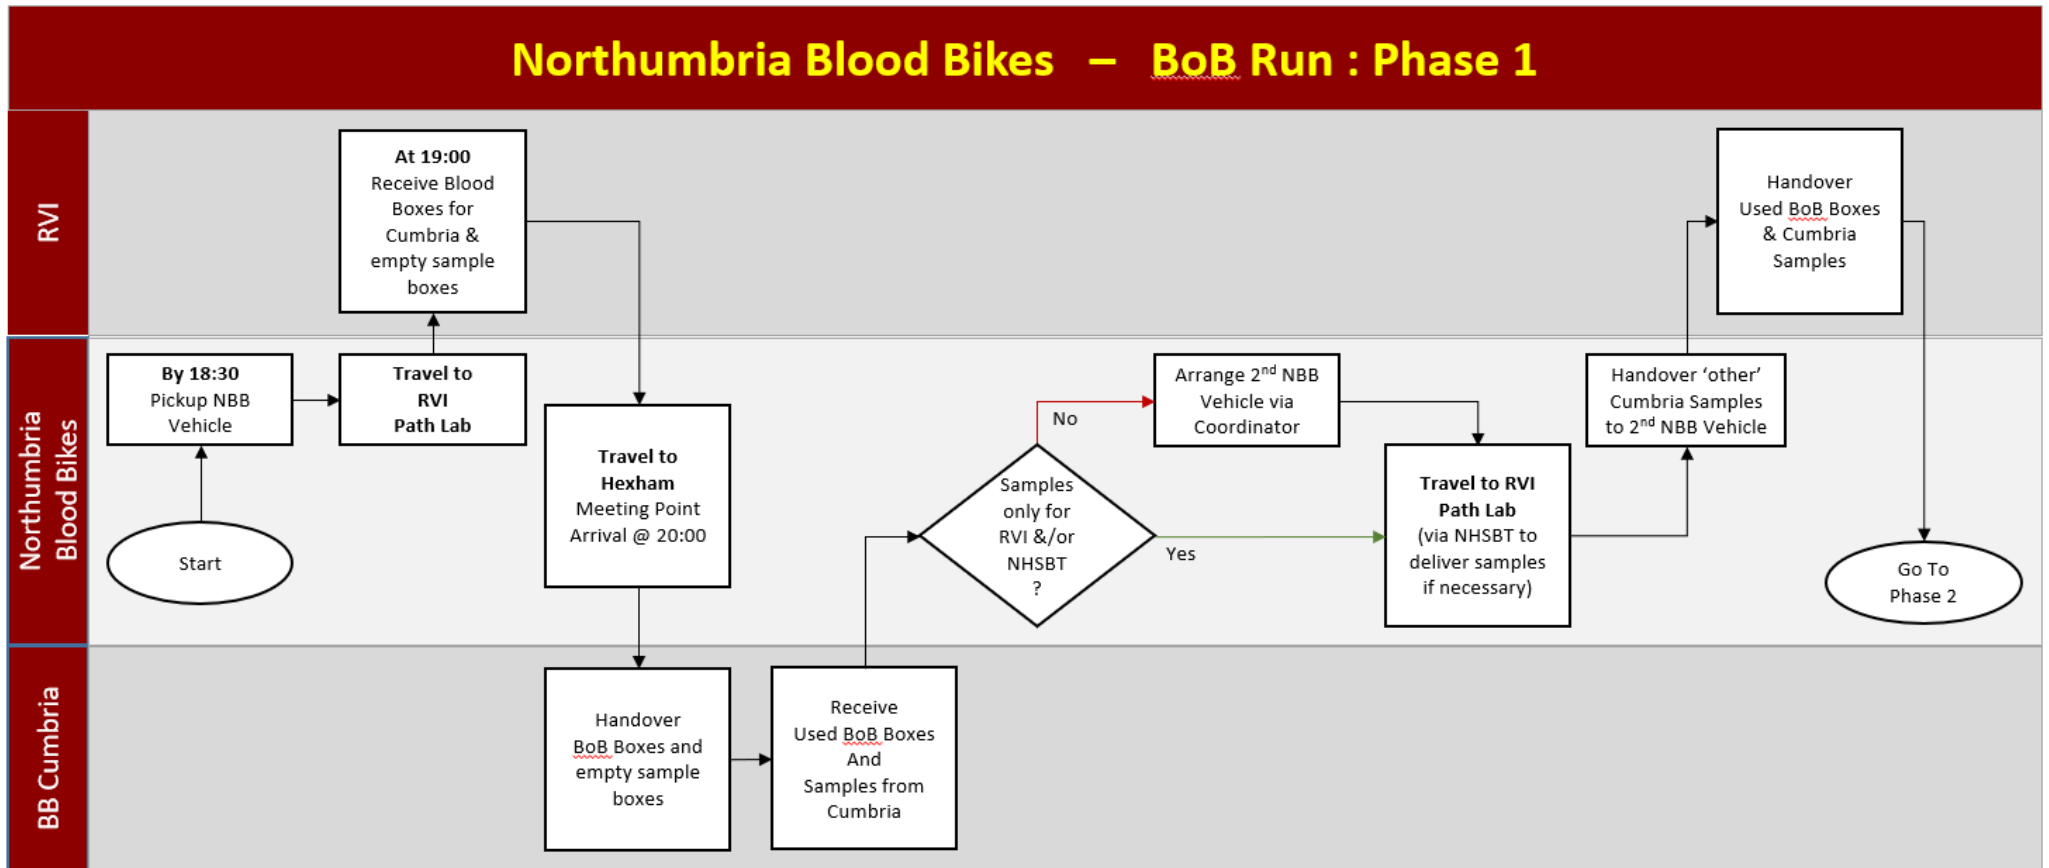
Northumbria Blood Bikes – BoB Run : Phase 1

RVI

Northumbria Blood Bikes

BB Cumbria

Start

By 18:30
Pickup NBB Vehicle

Travel to RVI Path Lab

At 19:00
Receive Blood Boxes for Cumbria & empty sample boxes

Travel to Hexham
Meeting Point Arrival @ 20:00

Handover BoB Boxes and empty sample boxes

Receive Used BoB Boxes And Samples from Cumbria

Samples only for RVI &/or NHSBT ?

No

Yes

Arrange 2$^{nd}$ NBB Vehicle via Coordinator

Travel to RVI Path Lab
(via NHSBT to deliver samples if necessary)

Handover 'other' Cumbria Samples to 2$^{nd}$ NBB Vehicle

Handover Used BoB Boxes & Cumbria Samples

Go To Phase 2